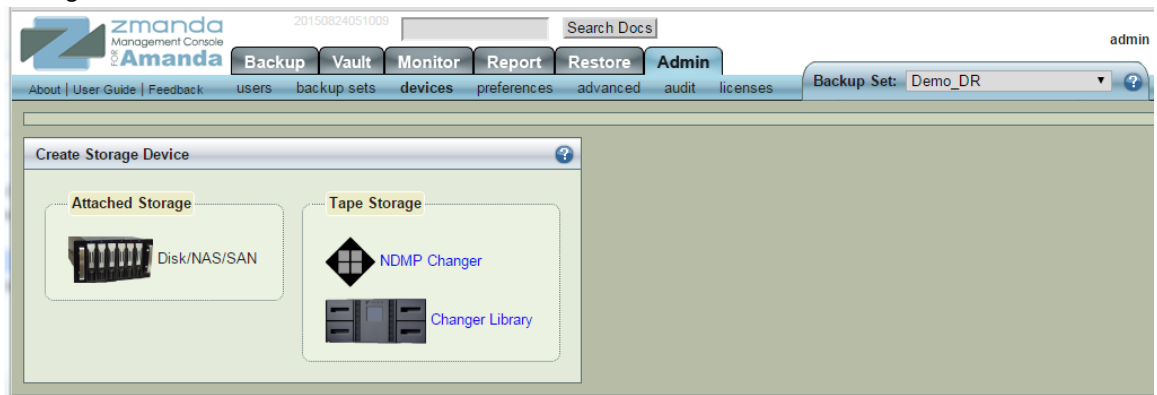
zmanda Management Console FOR Amanda

20150824051009

Search Docs

admin

Backup Vault Monitor Report Restore Admin

About | User Guide | Feedback users backup sets devices preferences advanced audit licenses

Backup Set: Demo_DR

Create Storage Device

Attached Storage

Disk/NAS/SAN

Tape Storage

NDMP Changer

Changer Library